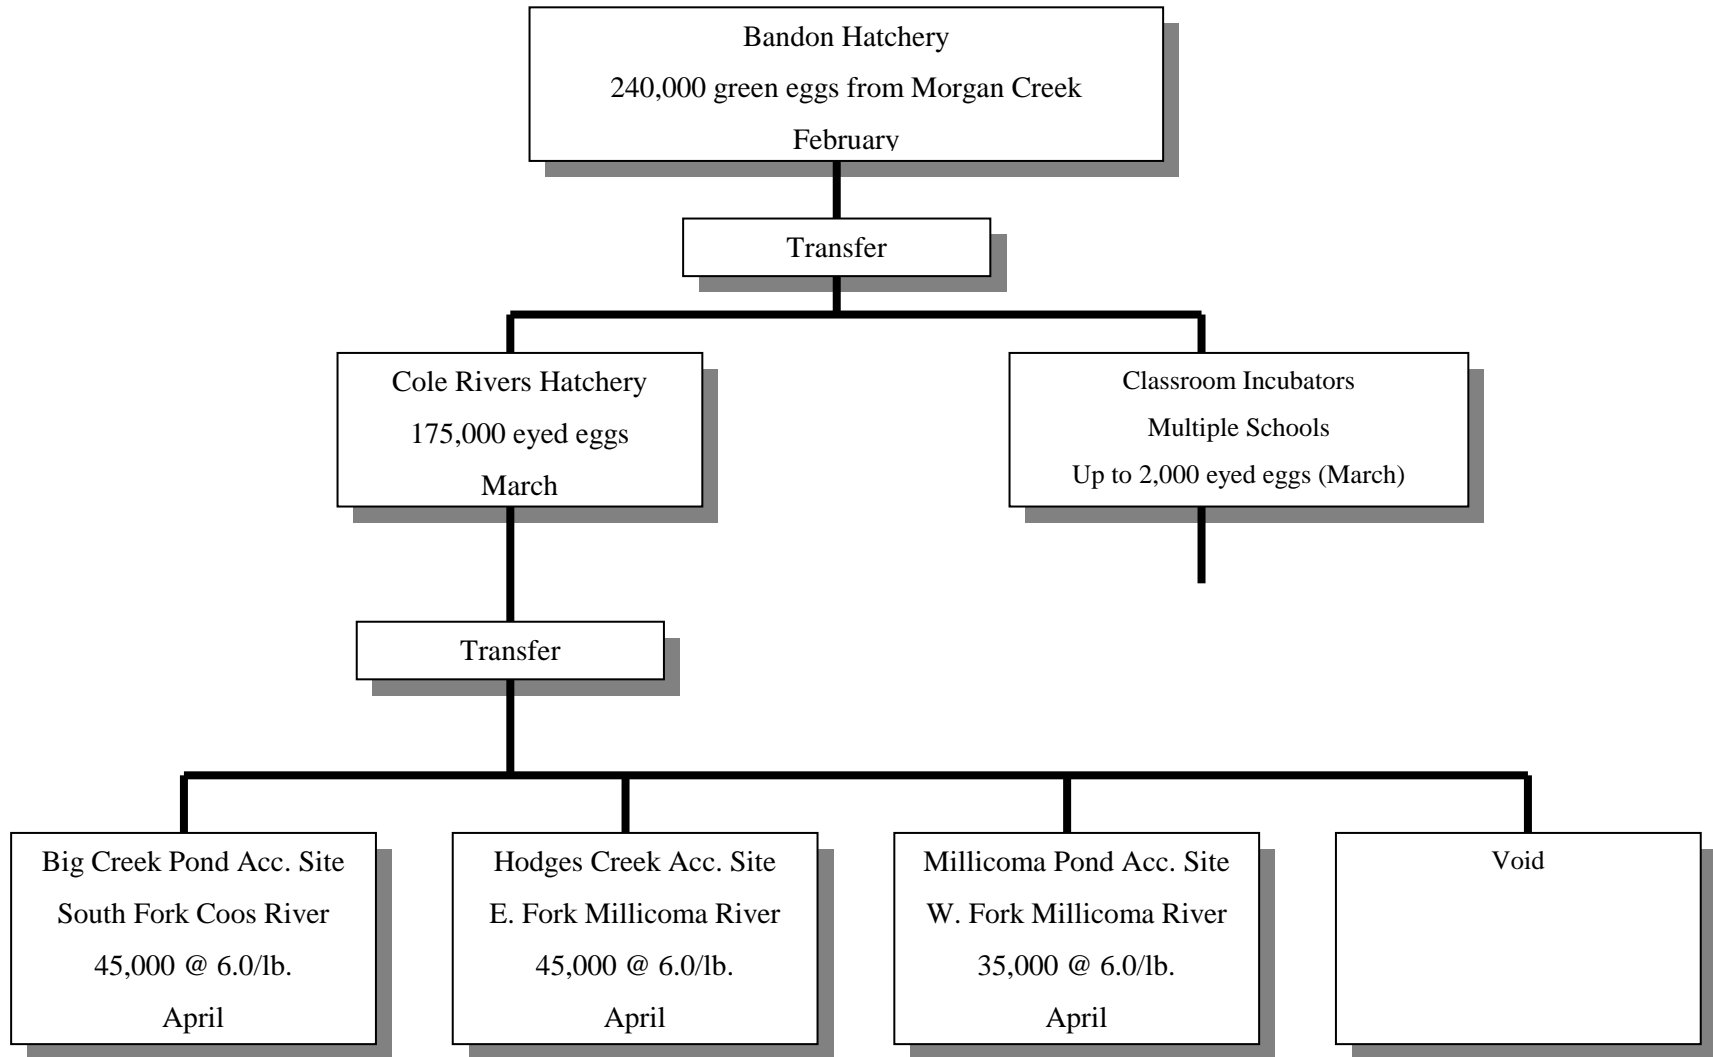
Bandon Hatchery
240,000 green eggs from Morgan Creek
February

Transfer

Cole Rivers Hatchery
175,000 eyed eggs
March

Classroom Incubators
Multiple Schools
Up to 2,000 eyed eggs (March)

Transfer

Big Creek Pond Acc. Site
South Fork Coos River
45,000 @ 6.0/lb.
April

Hodges Creek Acc. Site
E. Fork Millicoma River
45,000 @ 6.0/lb.
April

Millicoma Pond Acc. Site
W. Fork Millicoma River
35,000 @ 6.0/lb.
April

Void